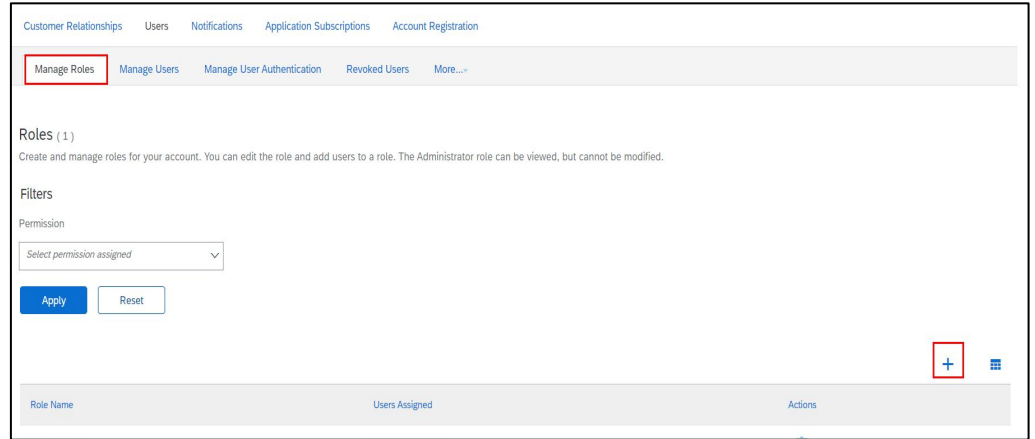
Customer Relationships Users Notifications Application Subscriptions Account Registration

Manage Roles Manage Users Manage User Authentication Revoked Users More...

Roles (1)
Create and manage roles for your account. You can edit the role and add users to a role. The Administrator role can be viewed, but cannot be modified.

Filters

Permission

Select permission assigned

Apply Reset

+

| Role Name | Users Assigned | Actions |
|---|---|---|